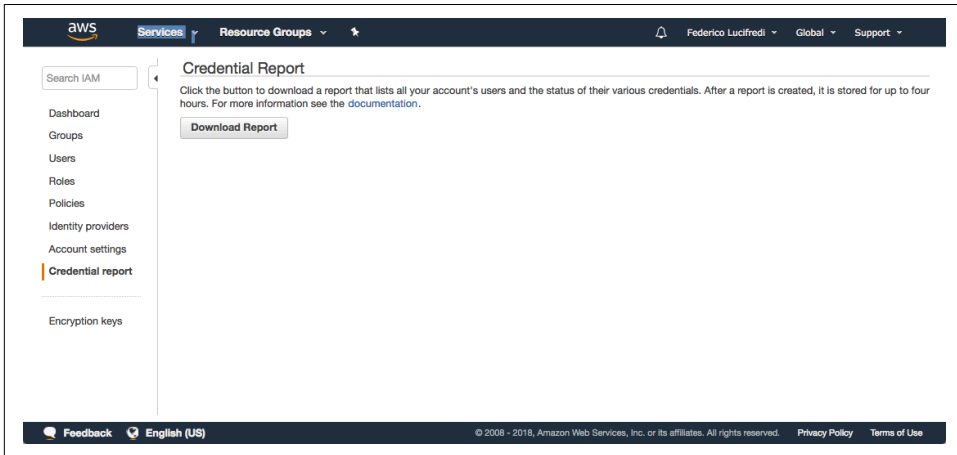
aws Services Resource Groups

Federico Lucifredi Global Support

Search IAM

Dashboard
Groups
Users
Roles
Policies
Identity providers
Account settings
Credential report

Encryption keys

Credential Report

Click the button to download a report that lists all your account's users and the status of their various credentials. After a report is created, it is stored for up to four hours. For more information see the documentation.

Download Report

Feedback English (US) © 2008 - 2018, Amazon Web Services, Inc. or its affiliates. All rights reserved. Privacy Policy Terms of Use